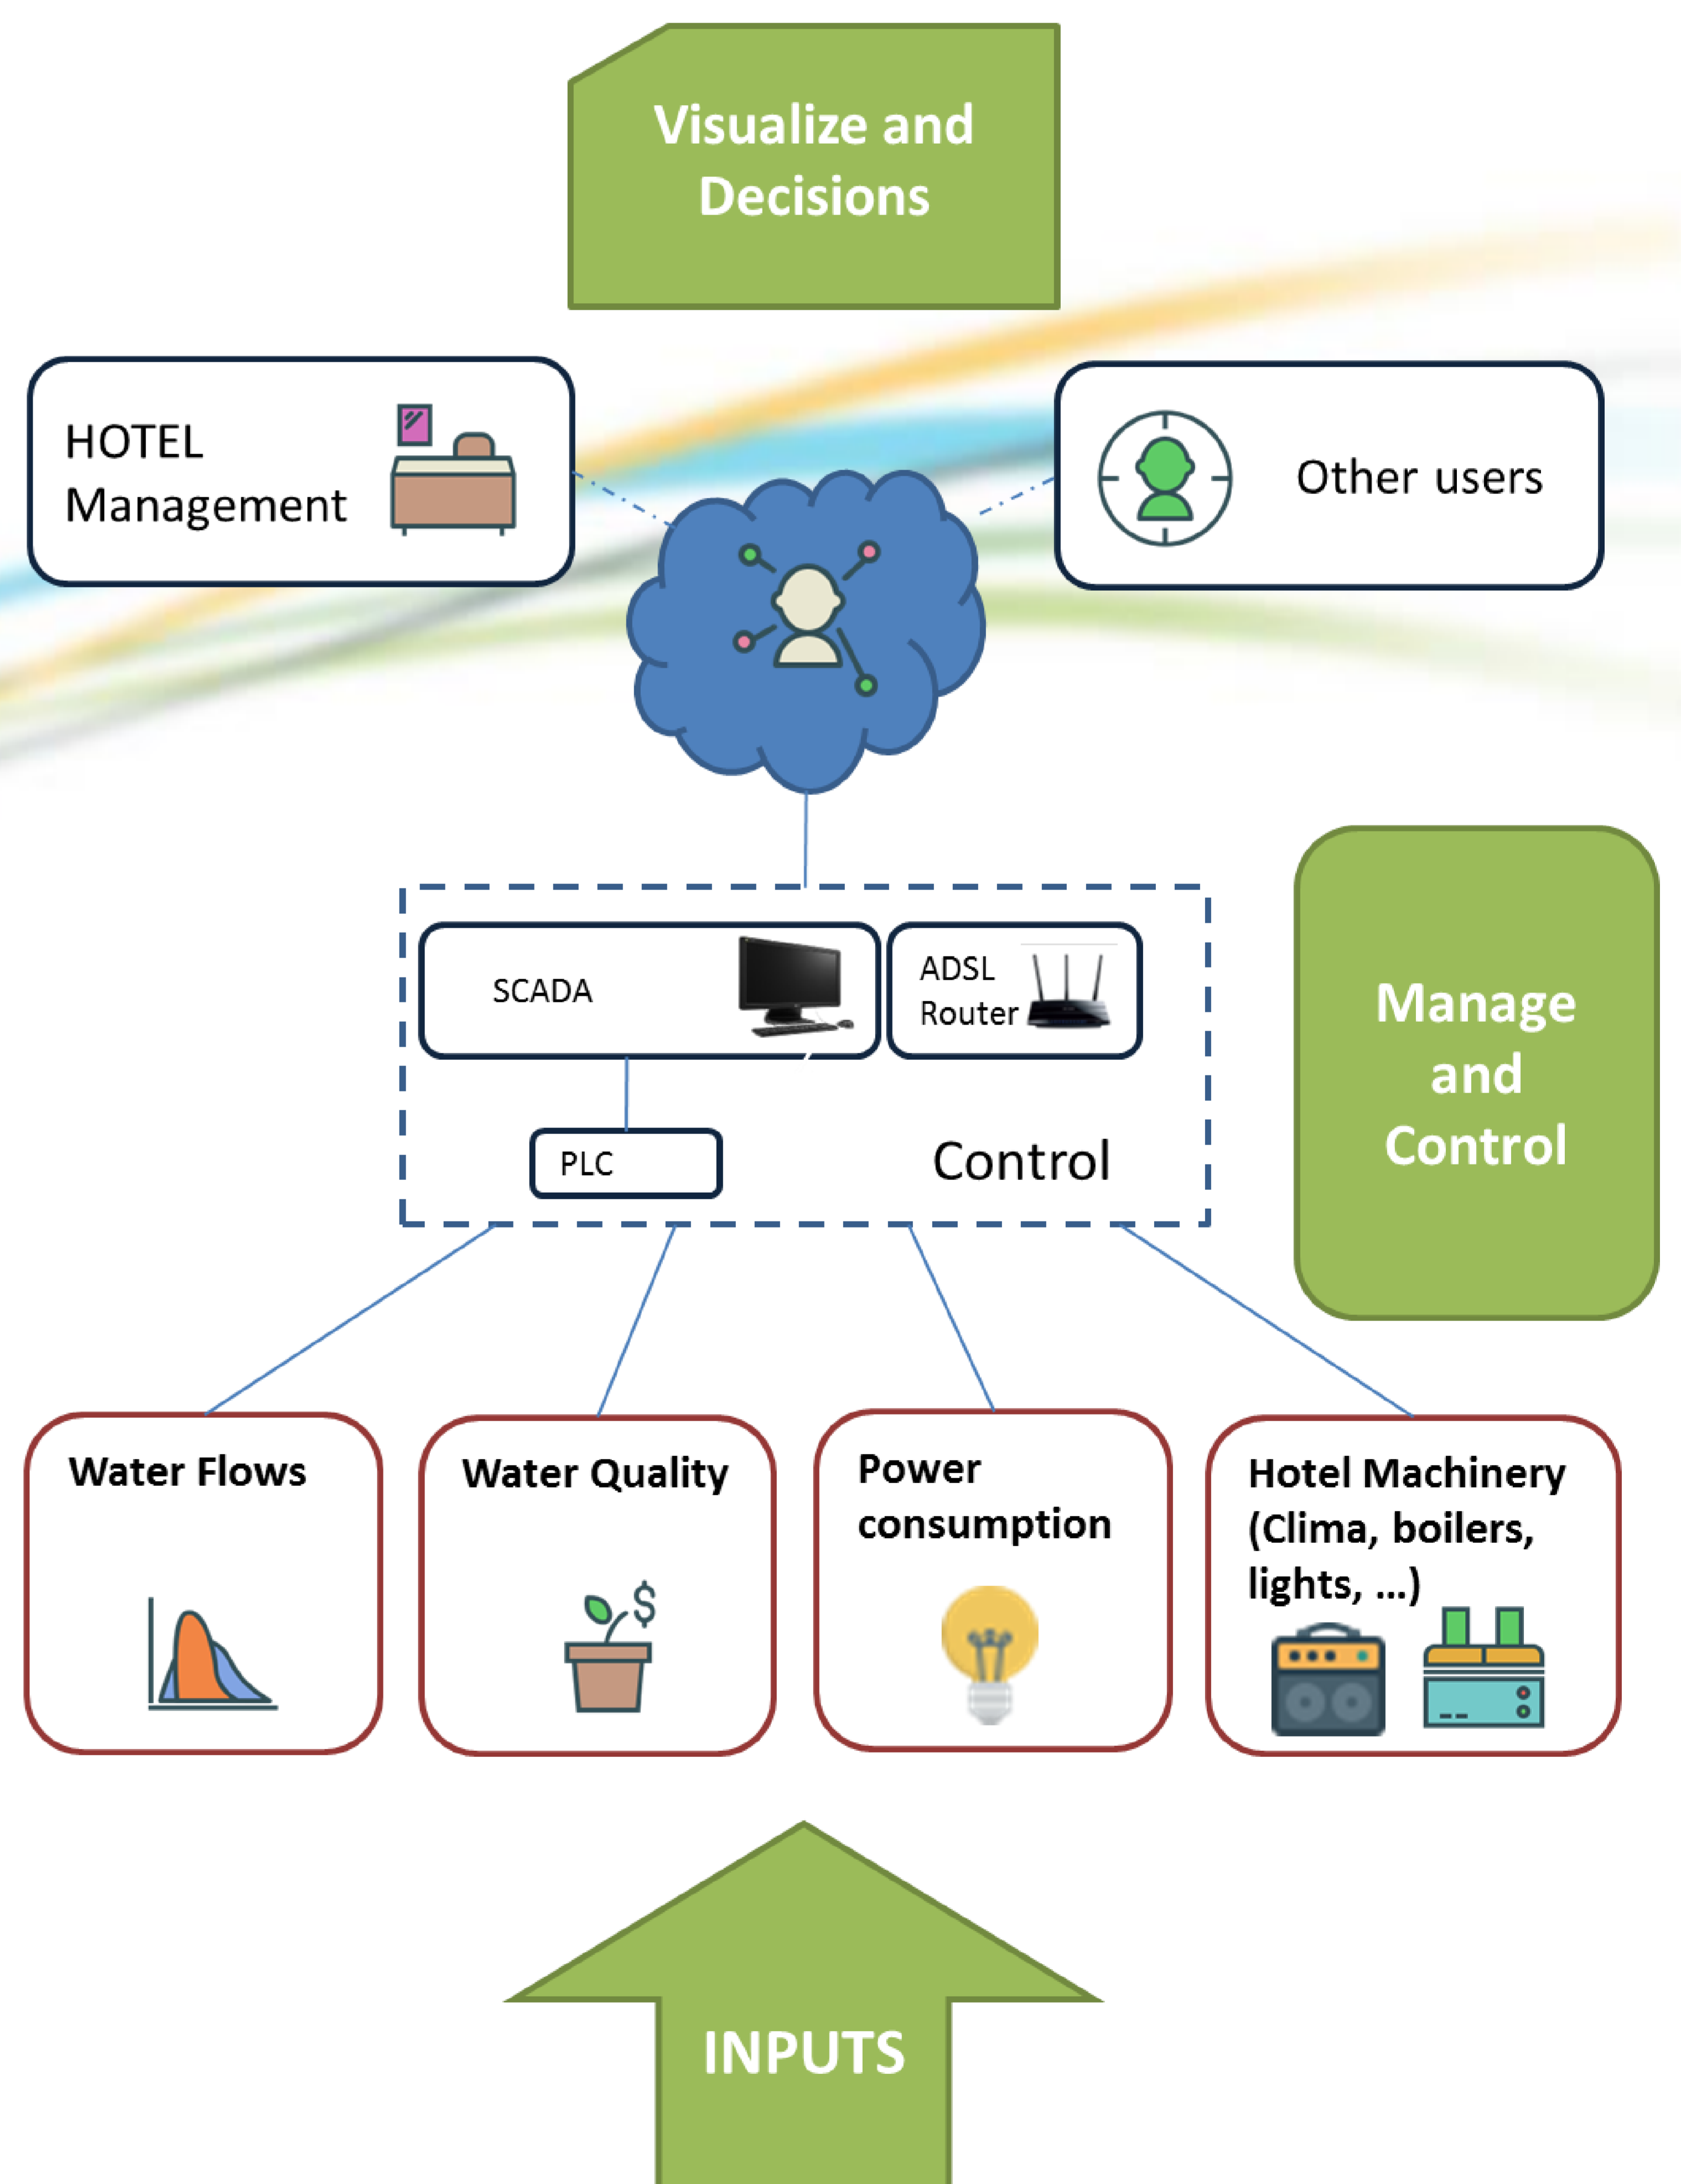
Visualize and Decisions

HOTEL Management

Other users

SCADA

ADSL Router

PLC

Control

Manage and Control

Water Flows

Water Quality

$

Power consumption

Hotel Machinery (Clima, boilers, lights, ...)

INPUTS